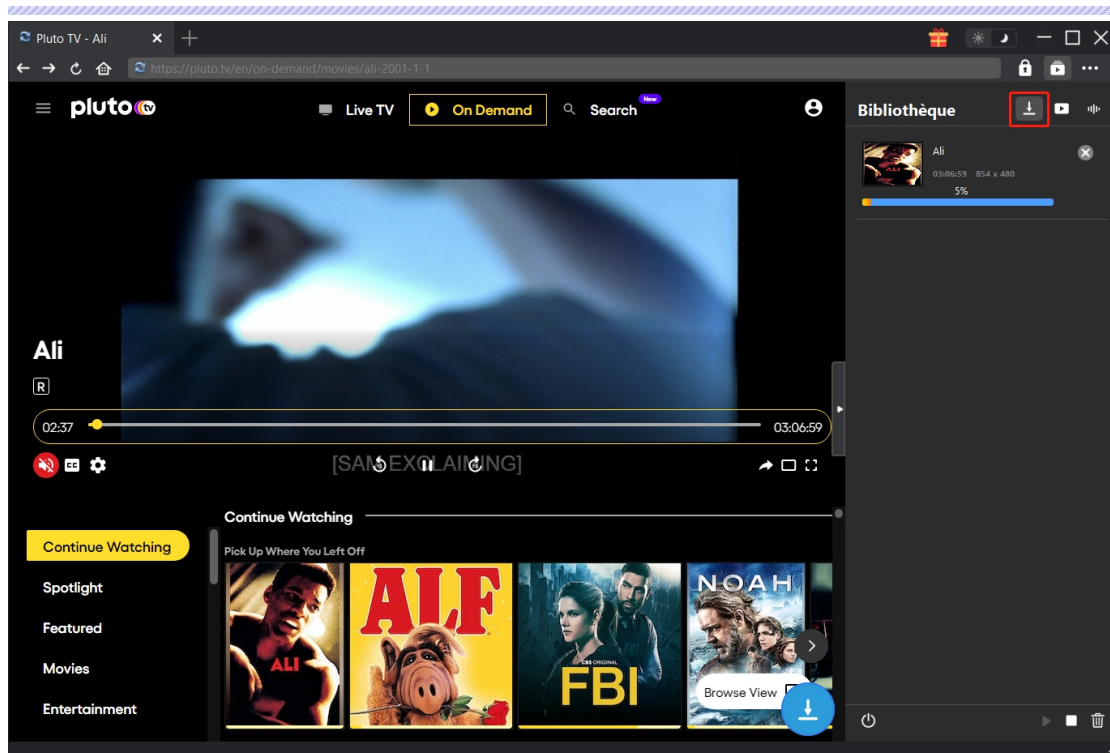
Pluto TV - Ali

https://pluto.tv/en/on-demand/movies/ali-2001-1-1

pluto tv

Live TV

On Demand

Search New

Ali

R

02:37

03:06:59

[SAM EXCLAIMING]

Continue Watching

Pick Up Where You Left Off

Continue Watching

Spotlight

Featured

Movies

Entertainment

ALI

ALF

CBS ORIGINAL FBI

NOAH

Browse View

Bibliothèque

Ali

03:06:59 854 x 480

5%